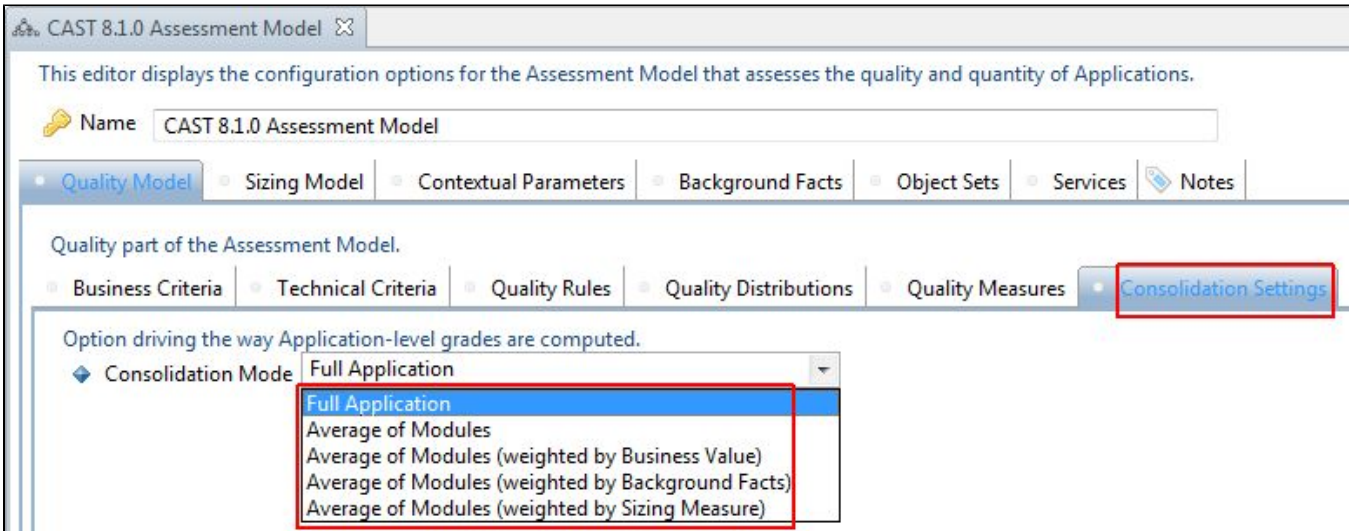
CAST 8.1.0 Assessment Model

This editor displays the configuration options for the Assessment Model that assesses the quality and quantity of Applications.

Name CAST 8.1.0 Assessment Model

Quality Model | Sizing Model | Contextual Parameters | Background Facts | Object Sets | Services | Notes

Quality part of the Assessment Model.

Business Criteria | Technical Criteria | Quality Rules | Quality Distributions | Quality Measures | Consolidation Settings

Option driving the way Application-level grades are computed.

Consolidation Mode Full Application

Full Application
Average of Modules
Average of Modules (weighted by Business Value)
Average of Modules (weighted by Background Facts)
Average of Modules (weighted by Sizing Measure)